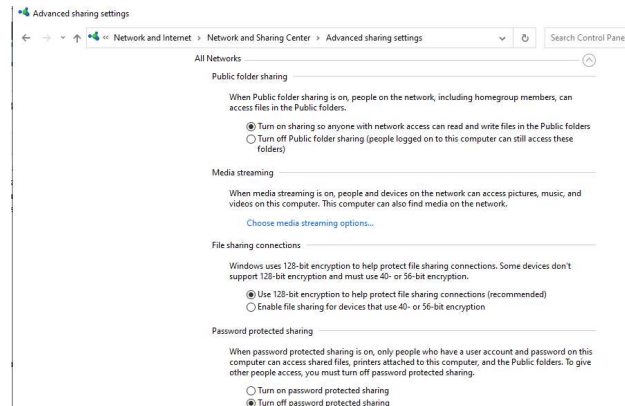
Advanced sharing settings

« Network and Internet › Network and Sharing Center › Advanced sharing settings

Search Control Pane

All Networks

Public folder sharing

When Public folder sharing is on, people on the network, including homegroup members, can access files in the Public folders.

Turn on sharing so anyone with network access can read and write files in the Public folders

Turn off Public folder sharing (people logged on to this computer can still access these folders)

Media streaming

When media streaming is on, people and devices on the network can access pictures, music, and videos on this computer. This computer can also find media on the network.

Choose media streaming options...

File sharing connections

Windows uses 128-bit encryption to help protect file sharing connections. Some devices don't support 128-bit encryption and must use 40- or 56-bit encryption.

Use 128-bit encryption to help protect file sharing connections (recommended)

Enable file sharing for devices that use 40- or 56-bit encryption

Password protected sharing

When password protected sharing is on, only people who have a user account and password on this computer can access shared files, printers attached to this computer, and the Public folders. To give other people access, you must turn off password protected sharing.

Turn on password protected sharing

Turn off password protected sharing